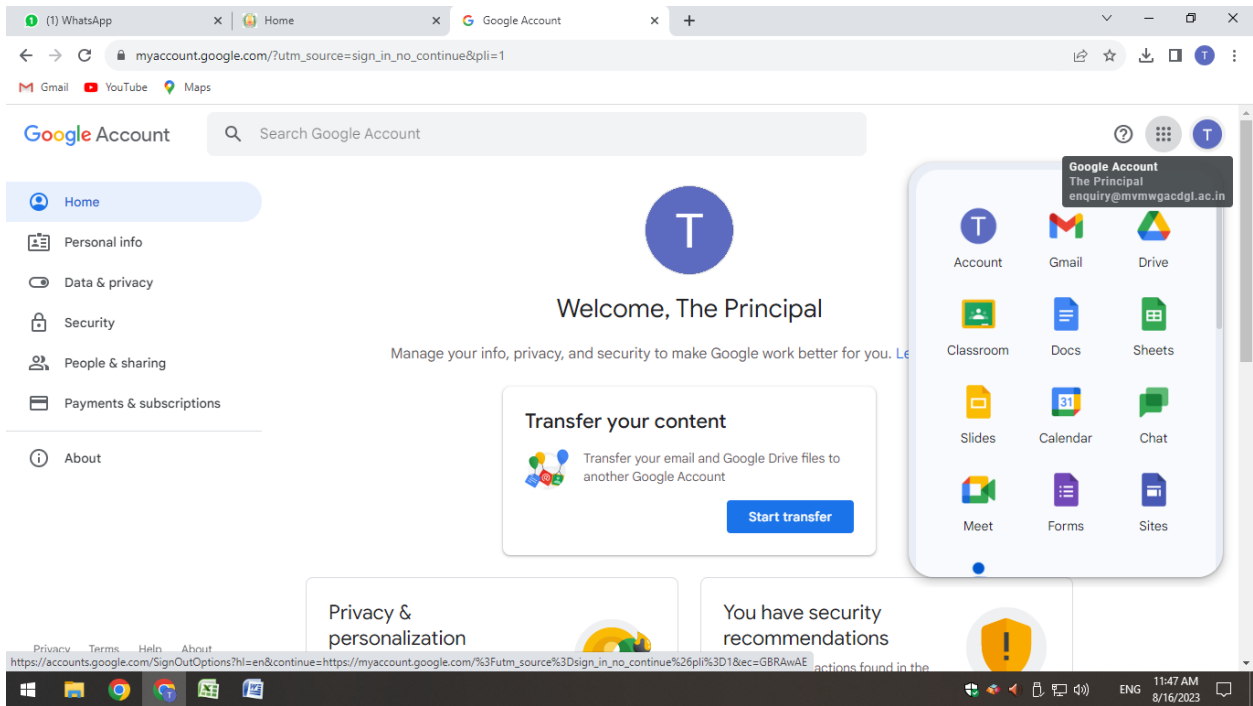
(1) WhatsApp
Home
Google Account
myaccount.google.com/?utm_source=sign_in_no_continue&pli=1
Gmail YouTube Maps

Google Account
Search Google Account

Google Account
The Principal
enquiry@mvmwgacdgl.ac.in

Home
Personal info
Data & privacy
Security
People & sharing
Payments & subscriptions
About

T
Welcome, The Principal
Manage your info, privacy, and security to make Google work better for you. Le

Transfer your content
Transfer your email and Google Drive files to another Google Account
Start transfer

T
Account
Gmail
Drive
Classroom
Docs
Sheets
Slides
Calendar
Chat
Meet
Forms
Sites

Privacy & personalization
You have security recommendations
actions found in the

Privacy Terms Help About
https://accounts.google.com/SignOutOptions?hl=en&continue=https://myaccount.google.com/%3Futm_source%3Dsign_in_no_continue%26pli%3D1&ec=GBRAwAE

ENG 11:47 AM 8/16/2023